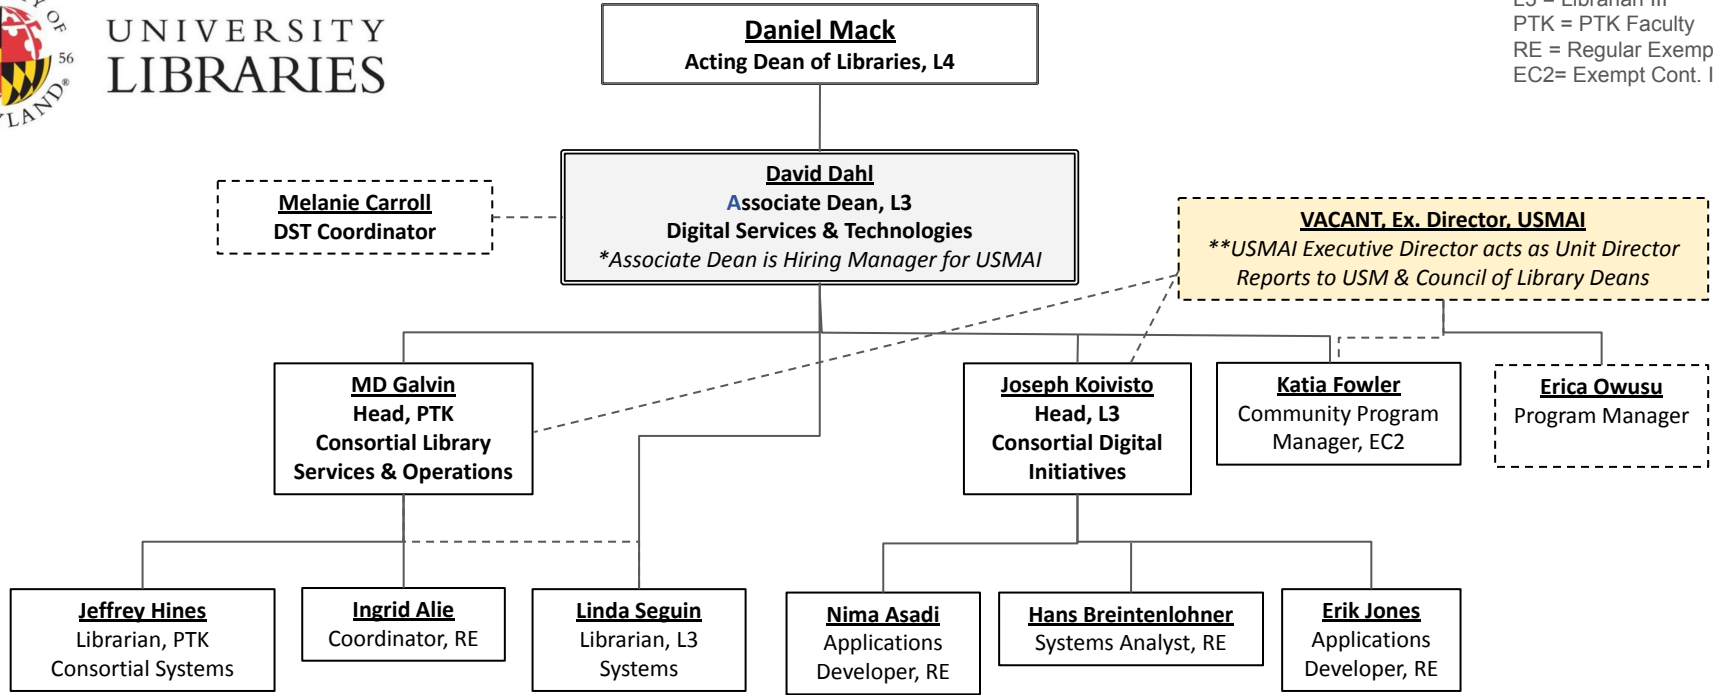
UNIVERSITY LIBRARIES

56

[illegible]LAND

L3 = Librarian III
PTK = PTK Faculty
RE = Regular Exemp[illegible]
EC2= Exempt Cont. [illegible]

Daniel Mack
Acting Dean of Libraries, L4

Melanie Carroll
DST Coordinator

David Dahl
Associate Dean, L3
Digital Services & Technologies
*Associate Dean is Hiring Manager for USMAI

VACANT, Ex. Director, USMAI
**USMAI Executive Director acts as Unit Director
Reports to USM & Council of Library Deans

MD Galvin
Head, PTK
Consortial Library Services & Operations

Joseph Koivisto
Head, L3
Consortial Digital Initiatives

Katia Fowler
Community Program Manager, EC2

Erica Owusu
Program Manager

Jeffrey Hines
Librarian, PTK
Consortial Systems

Ingrid Alie
Coordinator, RE

Linda Seguin
Librarian, L3
Systems

Nima Asadi
Applications Developer, RE

Hans Breintenlohner
Systems Analyst, RE

Erik Jones
Applications Developer, RE